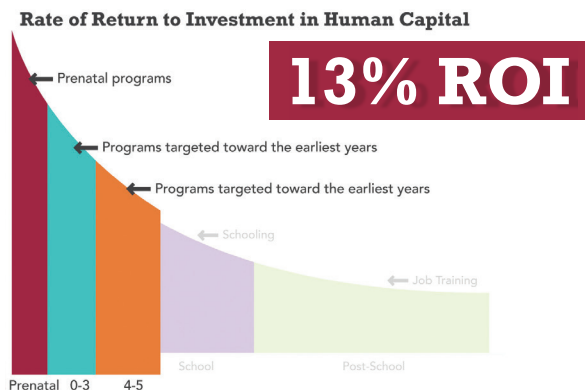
Rate of Return to Investment in Human Capital

13% ROI

Prenatal programs

Programs targeted toward the earliest years

Programs targeted toward the earliest years

Schooling

Job Training

Prenatal 0-3 4-5 School Post-School